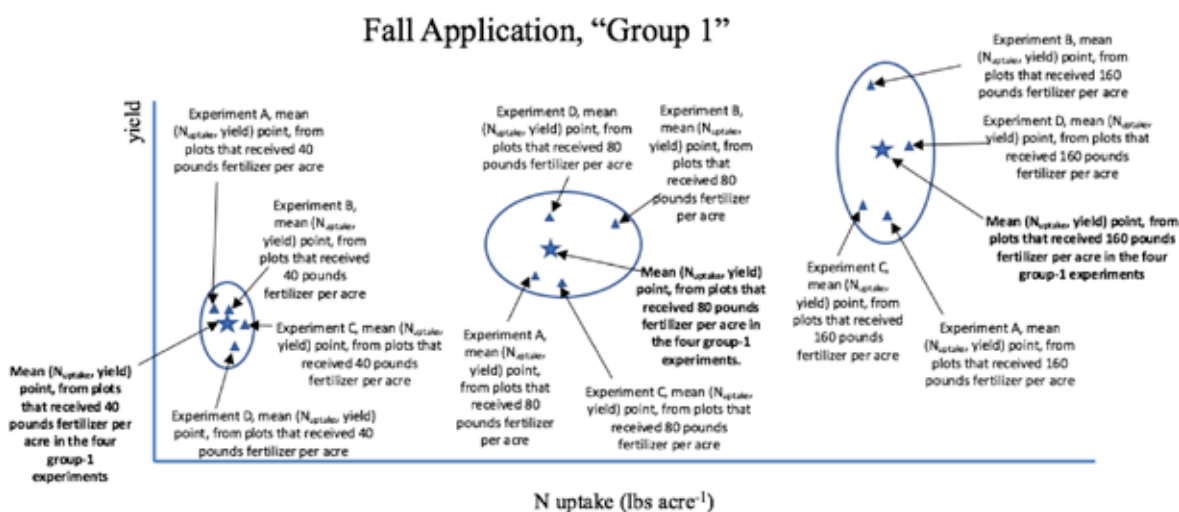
Fall Application, "Group 1"

yield

Experiment A, mean ($N_{uptake}$, yield) point, from plots that received 40 pounds fertilizer per acre

Experiment B, mean ($N_{uptake}$, yield) point, from plots that received 40 pounds fertilizer per acre

Experiment C, mean ($N_{uptake}$, yield) point, from plots that received 40 pounds fertilizer per acre

Mean ($N_{uptake}$, yield) point, from plots that received 40 pounds fertilizer per acre in the four group-1 experiments

Experiment D, mean ($N_{uptake}$, yield) point, from plots that received 40 pounds fertilizer per acre

Experiment D, mean ($N_{uptake}$, yield) point, from plots that received 80 pounds fertilizer per acre

Experiment B, mean ($N_{uptake}$, yield) point, from plots that received 80 pounds fertilizer per acre

Mean ($N_{uptake}$, yield) point, from plots that received 80 pounds fertilizer per acre in the four group-1 experiments.

Experiment A, mean ($N_{uptake}$, yield) point, from plots that received 80 pounds fertilizer per acre

Experiment C, mean ($N_{uptake}$, yield) point, from plots that received 80 pounds fertilizer per acre

Experiment B, mean ($N_{uptake}$, yield) point, from plots that received 160 pounds fertilizer per acre

Experiment D, mean ($N_{uptake}$, yield) point, from plots that received 160 pounds fertilizer per acre

Mean ($N_{uptake}$, yield) point, from plots that received 160 pounds fertilizer per acre in the four group-1 experiments

Experiment C, mean ($N_{uptake}$, yield) point, from plots that received 160 pounds fertilizer per acre

Experiment A, mean ($N_{uptake}$, yield) point, from plots that received 160 pounds fertilizer per acre

N uptake (lbs acre$^{-1}$)